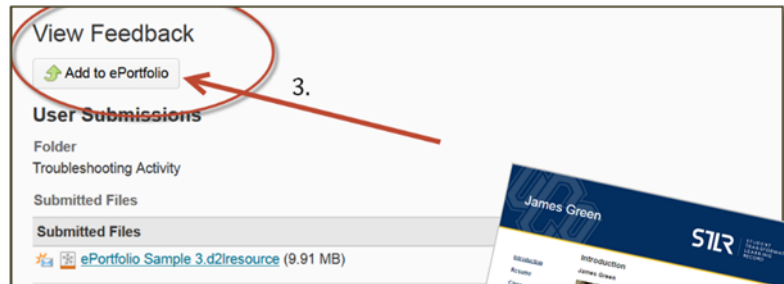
View Feedback

Add to ePortfolio

3.

User Submissions

Folder

Troubleshooting Activity

Submitted Files

Submitted Files

ePortfolio Sample 3.d2lresource (9.91 MB)

James Green

STLR STUDENT TRANSFORMATIVE LEARNING RECORD

Introduction

Resume

Introduction

James Green